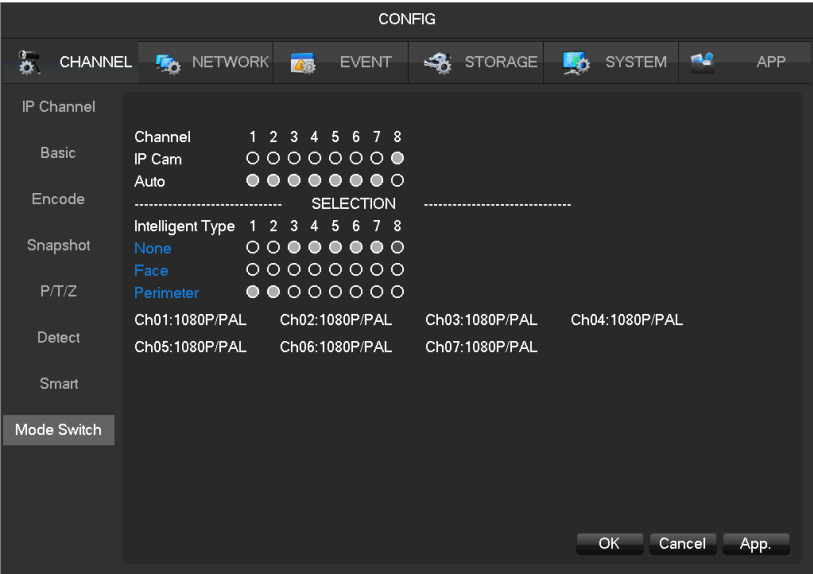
CONFIG

CHANNEL NETWORK EVENT STORAGE SYSTEM APP

IP Channel
Basic
Encode
Snapshot
P/T/Z
Detect
Smart
Mode Switch

| Channel | 1 | 2 | 3 | 4 | 5 | 6 | 7 | 8 |
|---|---|---|---|---|---|---|---|---|
| IP Cam | ○ | ○ | ○ | ○ | ○ | ○ | ○ | ● |
| Auto | ● | ● | ● | ● | ● | ● | ● | ○ |

------------------------------ SELECTION ------------------------------

| Intelligent Type | 1 | 2 | 3 | 4 | 5 | 6 | 7 | 8 |
|---|---|---|---|---|---|---|---|---|
| None | ○ | ○ | ● | ● | ● | ● | ● | ● |
| Face | ○ | ○ | ○ | ○ | ○ | ○ | ○ | ○ |
| Perimeter | ● | ● | ○ | ○ | ○ | ○ | ○ | ○ |

Ch01:1080P/PAL Ch02:1080P/PAL Ch03:1080P/PAL Ch04:1080P/PAL
Ch05:1080P/PAL Ch06:1080P/PAL Ch07:1080P/PAL

OK Cancel App.